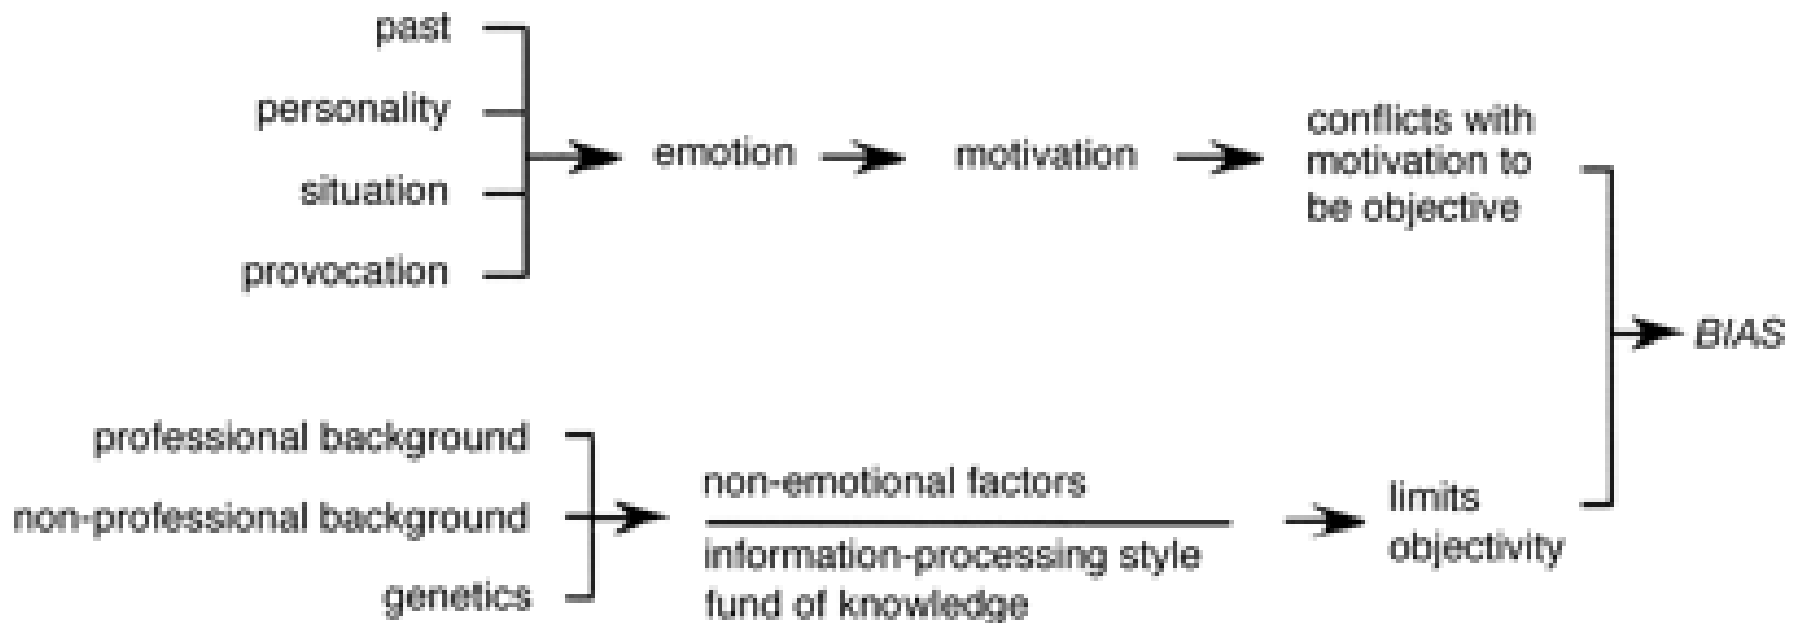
past
personality
situation
provocation

emotion

motivation

conflicts with motivation to be objective

BIAS

professional background
non-professional background
genetics

non-emotional factors

information-processing style
fund of knowledge

limits objectivity